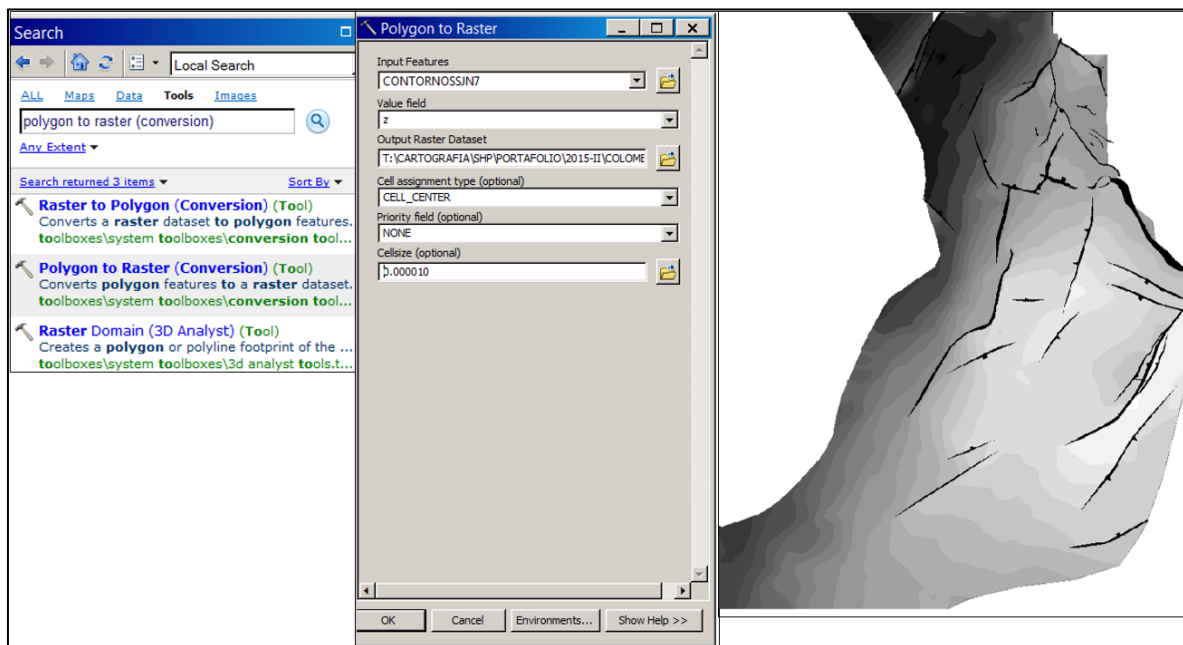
Search

Local Search

ALL Maps Data Tools Images

polygon to raster (conversion)

Any Extent

Search returned 3 items

Sort By

Raster to Polygon (Conversion) (Tool)
Converts a raster dataset to polygon features.
toolboxes\system toolboxes\conversion tool...

Polygon to Raster (Conversion) (Tool)
Converts polygon features to a raster dataset.
toolboxes\system toolboxes\conversion tool...

Raster Domain (3D Analyst) (Tool)
Creates a polygon or polyline footprint of the ...
toolboxes\system toolboxes\3d analyst tools.t...

Polygon to Raster

Input Features
CONTORNOSSJN7

Value field
z

Output Raster Dataset
T:\CARTOGRAFIA\SHP\PORTAFOLIO\2015-II\COLOMB

Cell assignment type (optional)
CELL_CENTER

Priority field (optional)
NONE

Cellsize (optional)
0.000010

OK Cancel Environments... Show Help >>